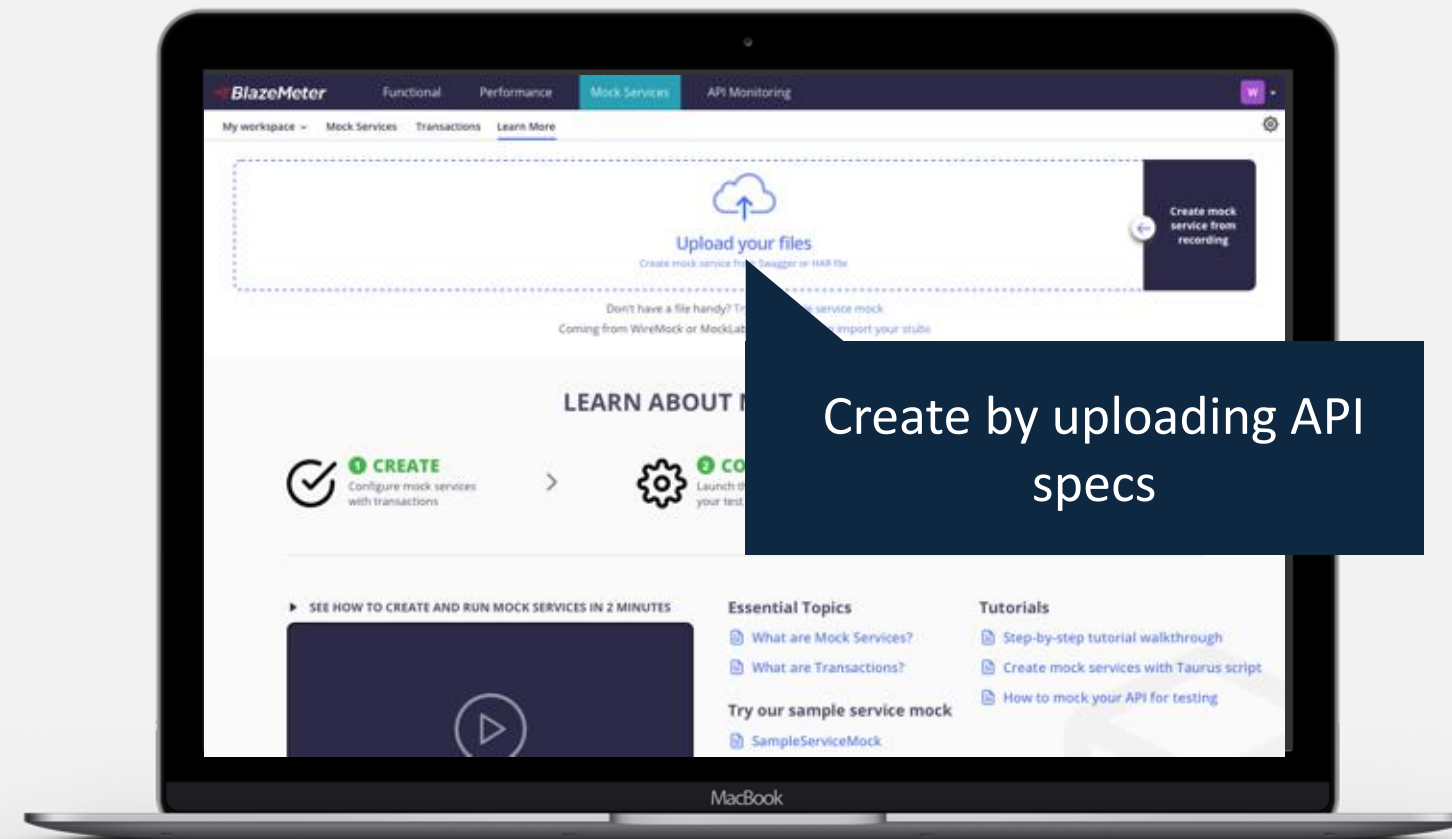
BlazeMeter Functional Performance Mock Services API Monitoring W

My workspace Mock Services Transactions Learn More

Upload your files
Create mock service from Swagger or HAR file

Create mock service from recording

Don't have a file handy? Tr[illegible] service mock
Coming from WireMock or MockLab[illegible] import your stubs

LEARN ABOUT M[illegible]

1 CREATE
Configure mock services with transactions

2 CO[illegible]
Launch th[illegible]
your test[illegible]

Create by uploading API specs

SEE HOW TO CREATE AND RUN MOCK SERVICES IN 2 MINUTES

Essential Topics
What are Mock Services?
What are Transactions?

Try our sample service mock
SampleServiceMock

Tutorials
Step-by-step tutorial walkthrough
Create mock services with Taurus script
How to mock your API for testing

MacBook